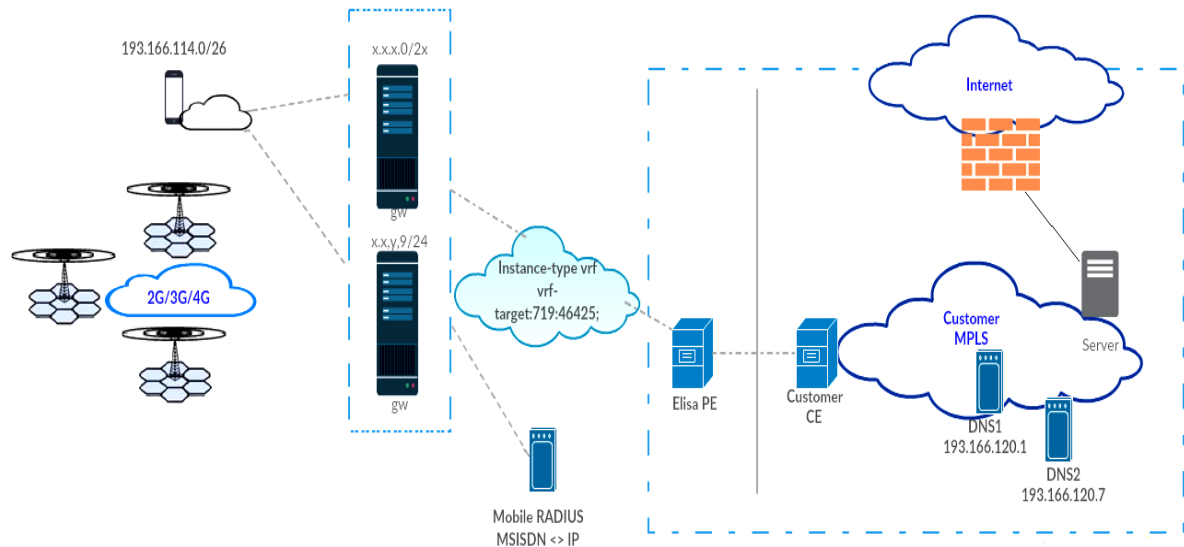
193.166.114.0/26

x.x.x.0/2x

gw

x.x,y,9/24

gw

2G/3G/4G

Instance-type vrf
vrf-
target:719:46425;

Mobile RADIUS
MSISDN <> IP

Elisa PE

Customer
CE

Internet

Customer
MPLS

Server

DNS1
193.166.120.1

DNS2
193.166.120.7